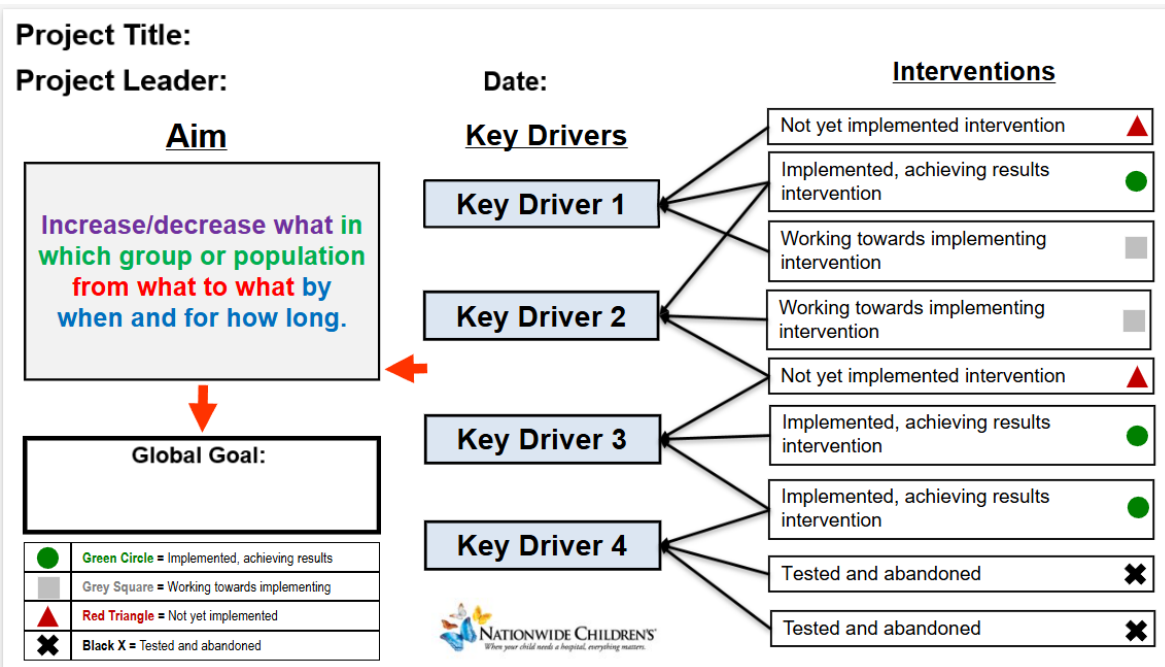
Project Title:

Project Leader:

Date:

Aim

Increase/decrease what in which group or population from what to what by when and for how long.

Global Goal:

| | |
|---|---|
| | Green Circle = Implemented, achieving results |
| | Grey Square = Working towards implementing |
| | Red Triangle = Not yet implemented |
| | Black X = Tested and abandoned |

Key Drivers

Key Driver 1

Key Driver 2

Key Driver 3

Key Driver 4

Interventions

Not yet implemented intervention

Implemented, achieving results intervention

Working towards implementing intervention

Working towards implementing intervention

Not yet implemented intervention

Implemented, achieving results intervention

Implemented, achieving results intervention

Tested and abandoned

Tested and abandoned

NATIONWIDE CHILDREN'S
When your child needs a hospital, everything matters.